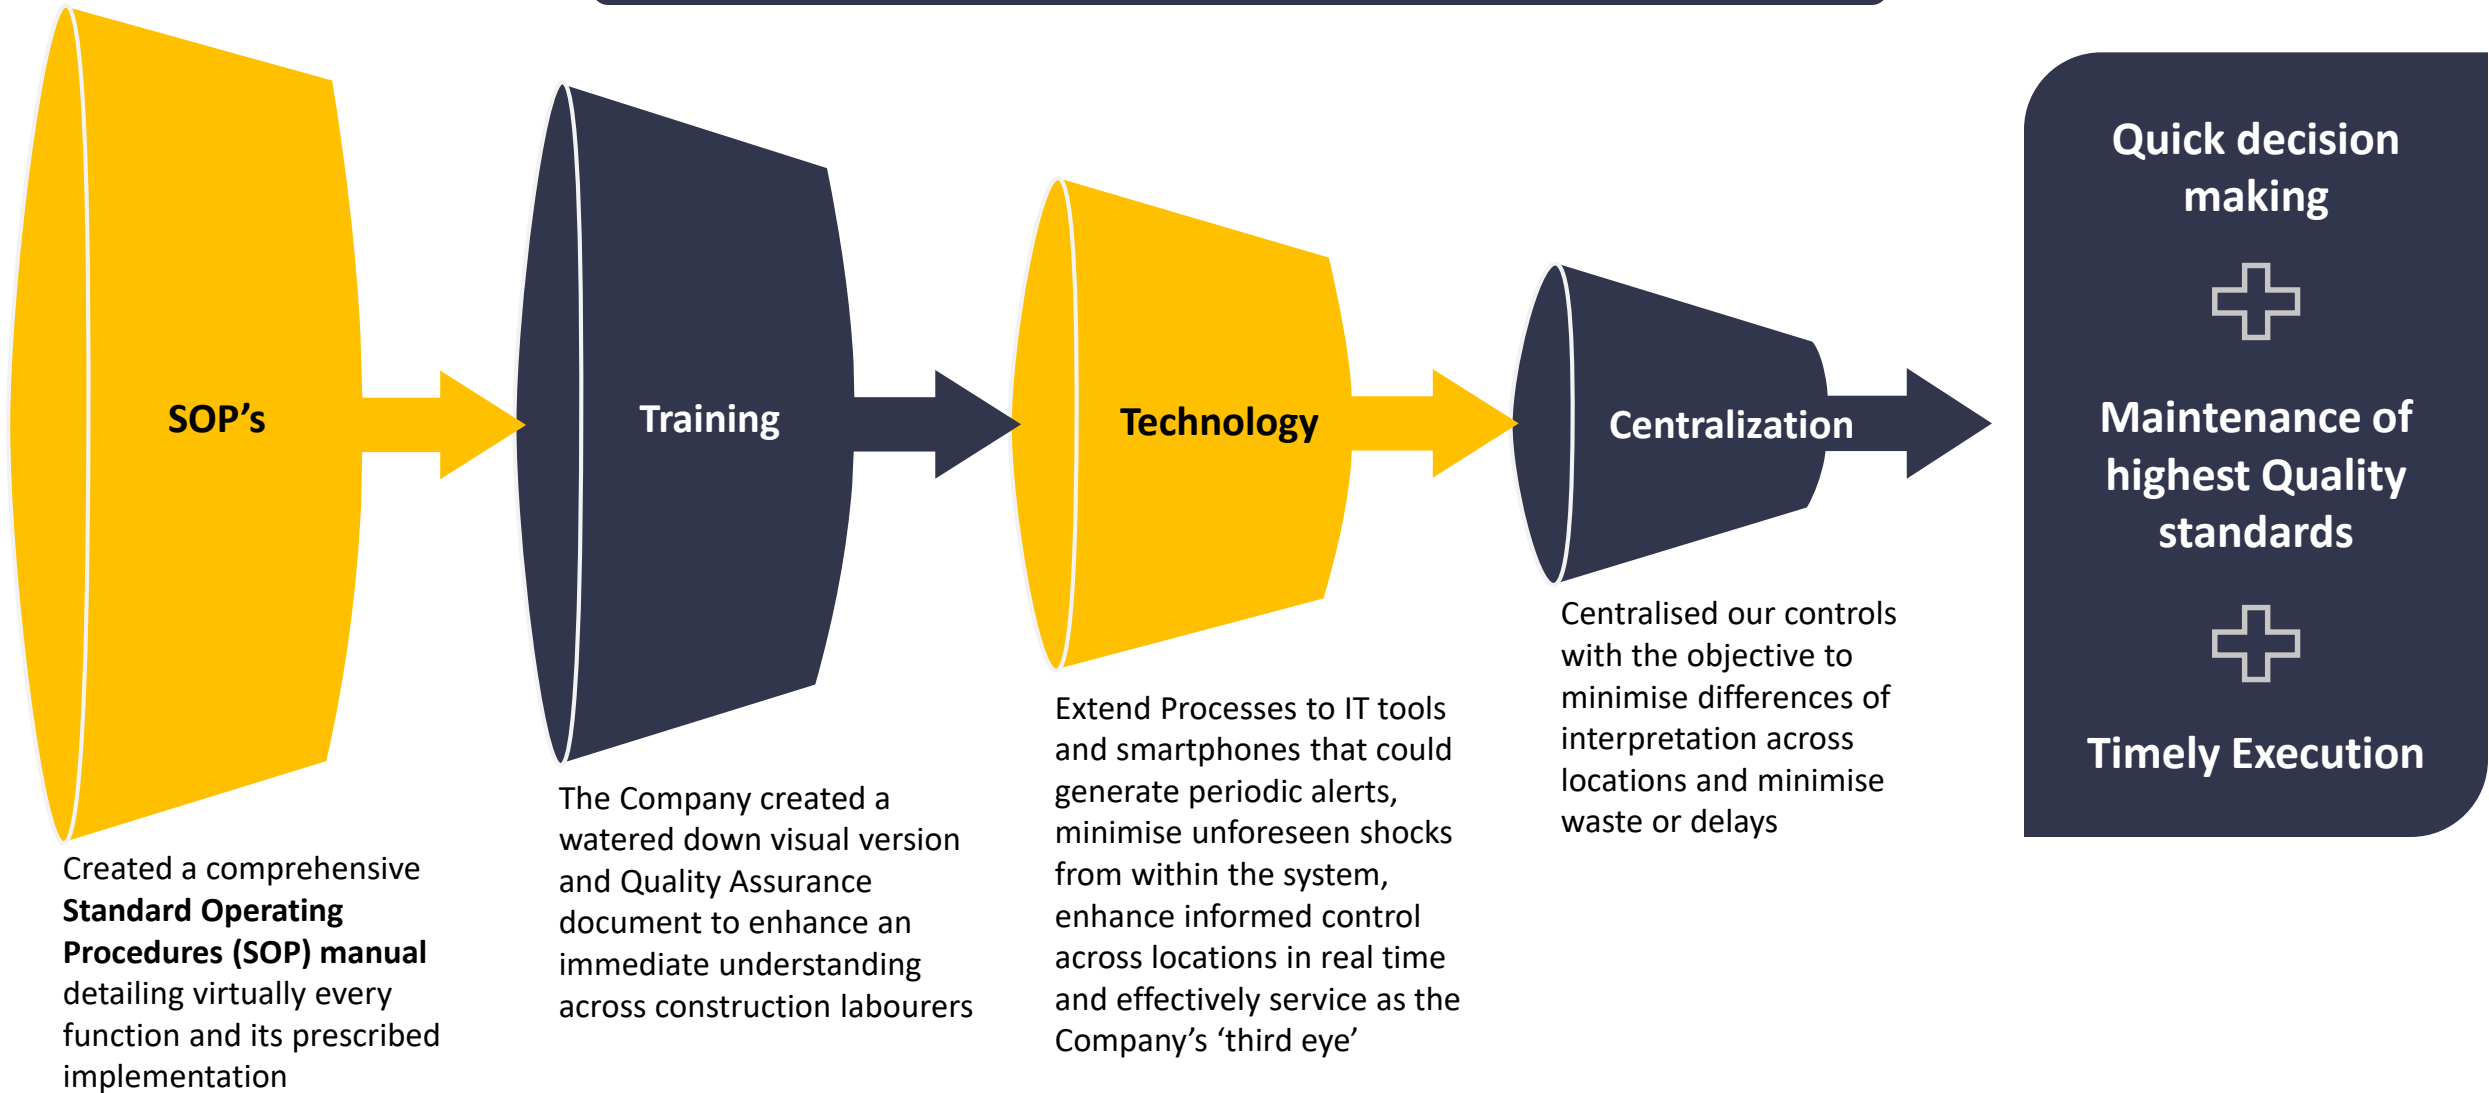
SOP’s

Created a comprehensive **Standard Operating Procedures (SOP) manual** detailing virtually every function and its prescribed implementation

Training

The Company created a watered down visual version and Quality Assurance document to enhance an immediate understanding across construction labourers

Technology

Extend Processes to IT tools and smartphones that could generate periodic alerts, minimise unforeseen shocks from within the system, enhance informed control across locations in real time and effectively service as the Company’s ‘third eye’

Centralization

Centralised our controls with the objective to minimise differences of interpretation across locations and minimise waste or delays

Quick decision making

Maintenance of highest Quality standards

Timely Execution